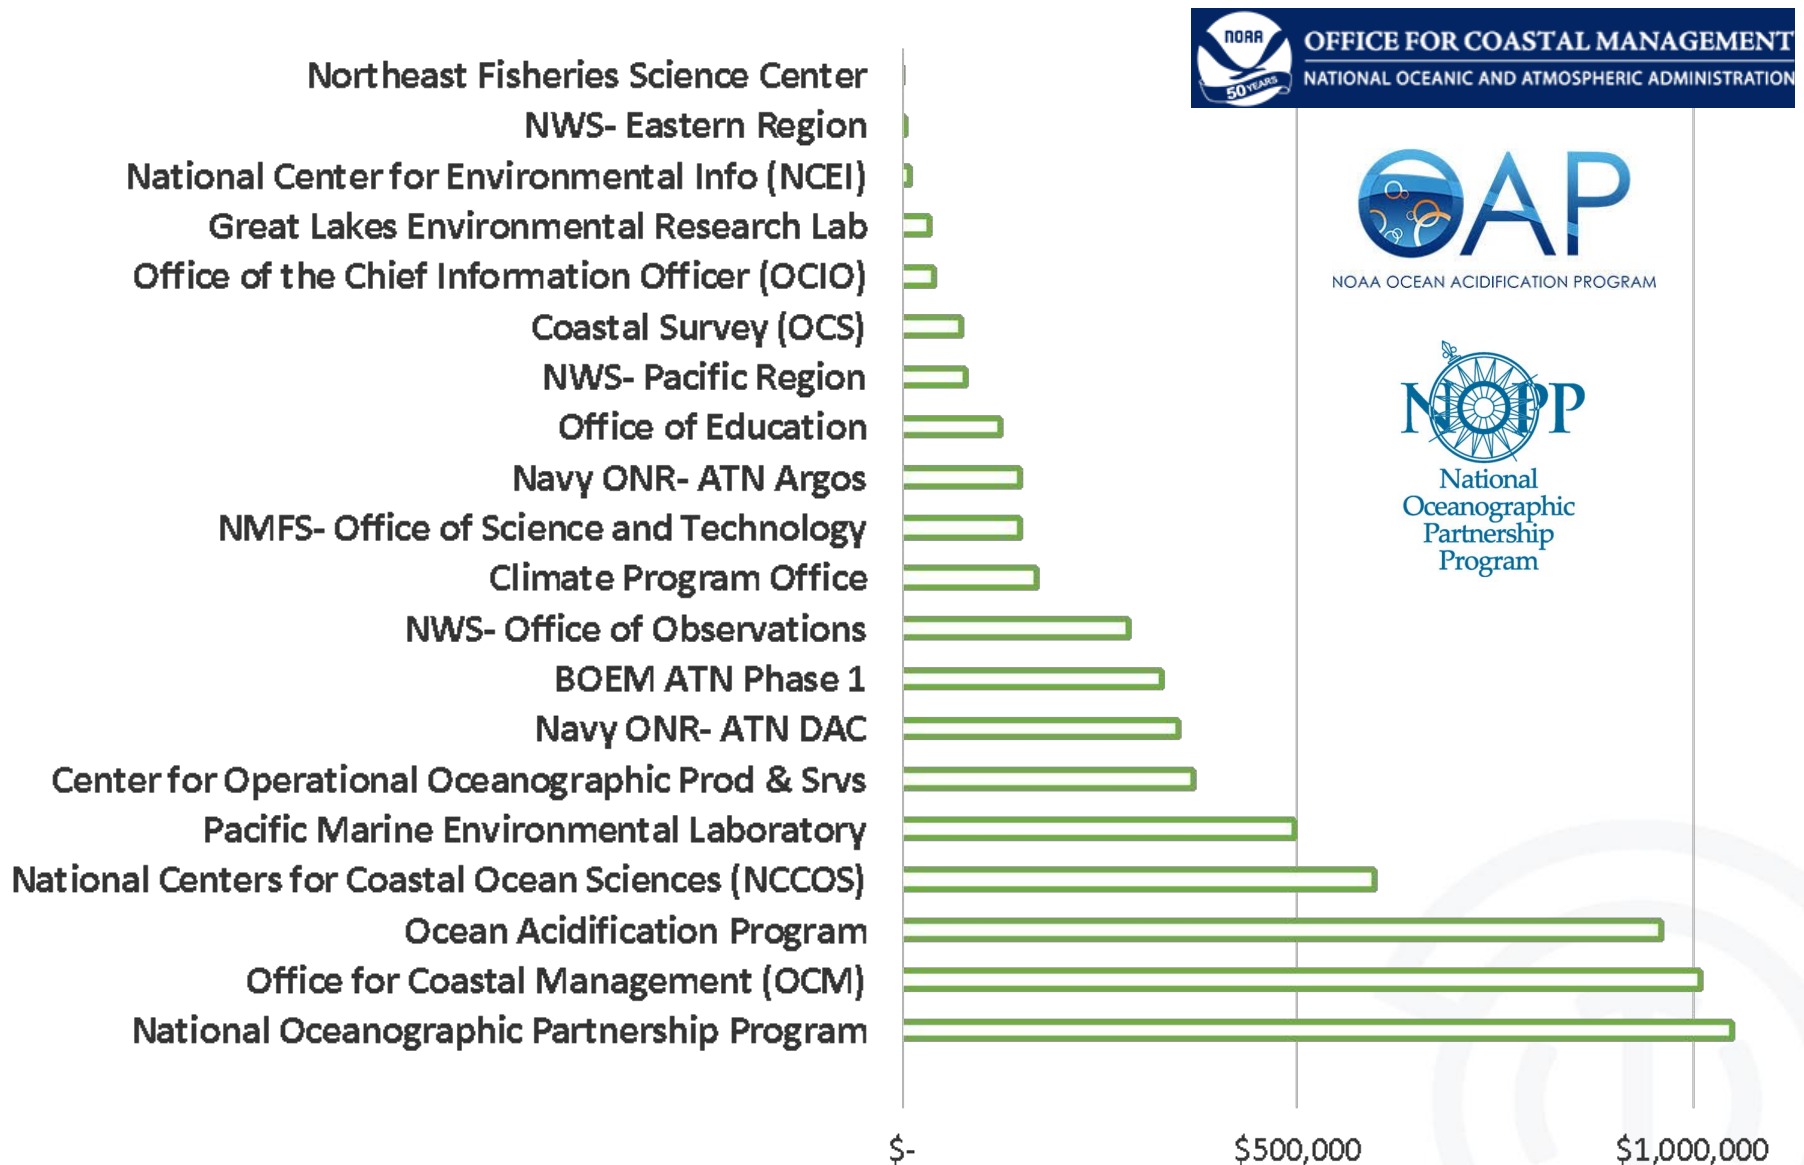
NOAA 50 YEARS
OFFICE FOR COASTAL MANAGEMENT
NATIONAL OCEANIC AND ATMOSPHERIC ADMINISTRATION

OAP
NOAA OCEAN ACIDIFICATION PROGRAM

NOPP
National Oceanographic Partnership Program

Northeast Fisheries Science Center
NWS- Eastern Region
National Center for Environmental Info (NCEI)
Great Lakes Environmental Research Lab
Office of the Chief Information Officer (OCIO)
Coastal Survey (OCS)
NWS- Pacific Region
Office of Education
Navy ONR- ATN Argos
NMFS- Office of Science and Technology
Climate Program Office
NWS- Office of Observations
BOEM ATN Phase 1
Navy ONR- ATN DAC
Center for Operational Oceanographic Prod & Srvs
Pacific Marine Environmental Laboratory
National Centers for Coastal Ocean Sciences (NCCOS)
Ocean Acidification Program
Office for Coastal Management (OCM)
National Oceanographic Partnership Program

$-
$500,000
$1,000,000